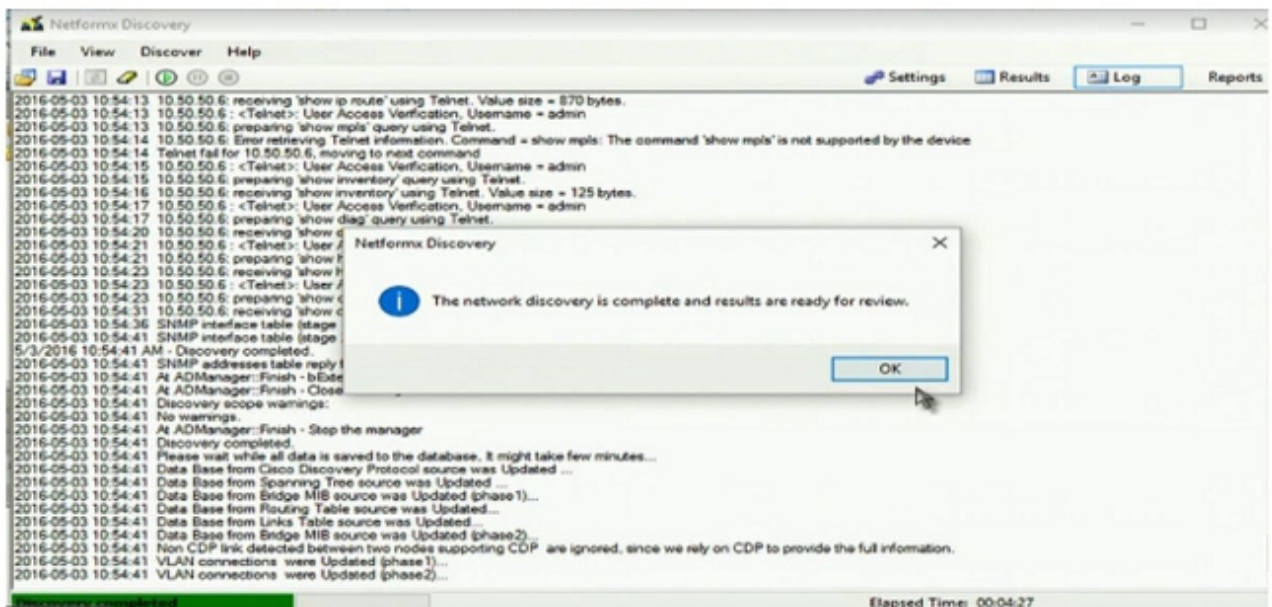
Netformx Discovery

File View Discover Help

Settings Results Log Reports

2016-05-03 10:54:13 10.50.50.6: receiving 'show ip route' using Telnet. Value size = 870 bytes.
2016-05-03 10:54:13 10.50.50.6 : <Telnet>: User Access Verification, Username = admin
2016-05-03 10:54:13 10.50.50.6: preparing 'show mpls' query using Telnet.
2016-05-03 10:54:14 10.50.50.6: Error retrieving Telnet information. Command = show mpls: The command 'show mpls' is not supported by the device
2016-05-03 10:54:14 Telnet fail for 10.50.50.6, moving to next command
2016-05-03 10:54:15 10.50.50.6 : <Telnet>: User Access Verification, Username = admin
2016-05-03 10:54:15 10.50.50.6: preparing 'show inventory' query using Telnet.
2016-05-03 10:54:16 10.50.50.6: receiving 'show inventory' using Telnet. Value size = 125 bytes.
2016-05-03 10:54:17 10.50.50.6 : <Telnet>: User Access Verification, Username = admin
2016-05-03 10:54:17 10.50.50.6: preparing 'show diag' query using Telnet.
2016-05-03 10:54:20 10.50.50.6: receiving 'show d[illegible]
2016-05-03 10:54:21 10.50.50.6 : <Telnet>: User A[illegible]
2016-05-03 10:54:21 10.50.50.6: preparing 'show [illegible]
2016-05-03 10:54:23 10.50.50.6: receiving 'show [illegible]
2016-05-03 10:54:23 10.50.50.6 : <Telnet>: User A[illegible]
2016-05-03 10:54:23 10.50.50.6: preparing 'show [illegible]
2016-05-03 10:54:31 10.50.50.6: receiving 'show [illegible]
2016-05-03 10:54:36 SNMP interface table (stage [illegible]
2016-05-03 10:54:41 SNMP interface table (stage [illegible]
5/3/2016 10:54:41 AM - Discovery completed.
2016-05-03 10:54:41 SNMP addresses table reply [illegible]
2016-05-03 10:54:41 At ADManager::Finish - bExi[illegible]
2016-05-03 10:54:41 At ADManager::Finish - Close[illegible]
2016-05-03 10:54:41 Discovery scope warnings:
2016-05-03 10:54:41 No warnings.
2016-05-03 10:54:41 At ADManager::Finish - Stop the manager
2016-05-03 10:54:41 Discovery completed.
2016-05-03 10:54:41 Please wait while all data is saved to the database. It might take few minutes...
2016-05-03 10:54:41 Data Base from Cisco Discovery Protocol source was Updated ...
2016-05-03 10:54:41 Data Base from Spanning Tree source was Updated ...
2016-05-03 10:54:41 Data Base from Bridge MIB source was Updated (phase1)...
2016-05-03 10:54:41 Data Base from Routing Table source was Updated...
2016-05-03 10:54:41 Data Base from Links Table source was Updated...
2016-05-03 10:54:41 Data Base from Bridge MIB source was Updated (phase2)...
2016-05-03 10:54:41 Non CDP link detected between two nodes supporting CDP are ignored, since we rely on CDP to provide the full information.
2016-05-03 10:54:41 VLAN connections were Updated (phase1)...
2016-05-03 10:54:41 VLAN connections were Updated (phase2)...

Netformx Discovery

The network discovery is complete and results are ready for review.

OK

Discovery completed

Elapsed Time: 00:04:27